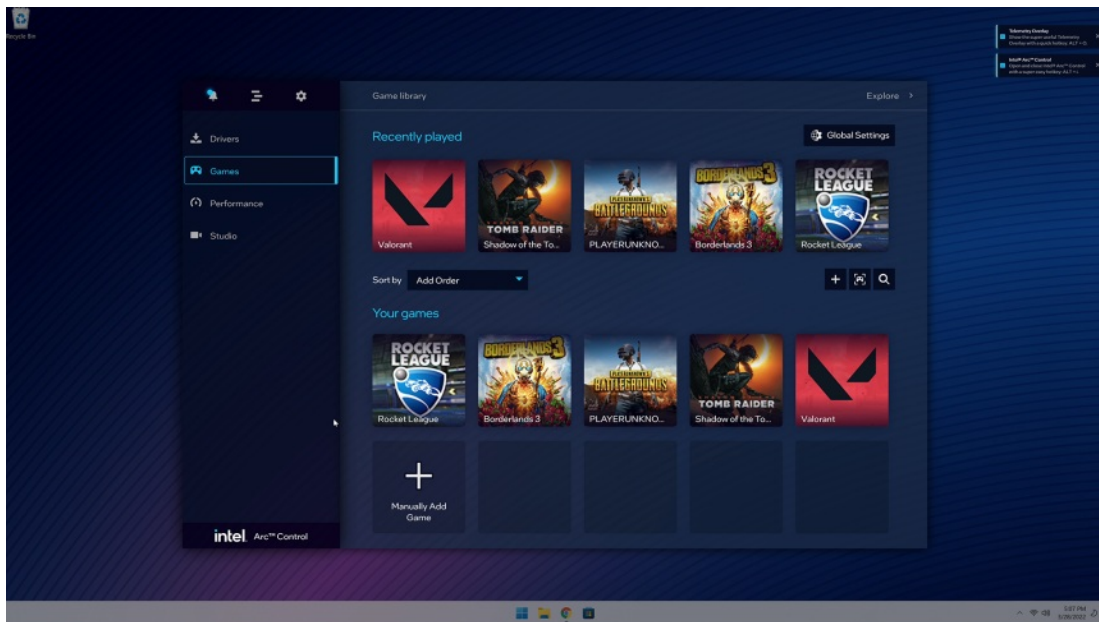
Recycle Bin

Telemetry Overlay
Show the super useful Telemetry Overlay with a quick hotkey. ALT + O.

Intel® Arc™ Control
Open and close Intel® Arc™ Control with a super easy hotkey. ALT + I.

Drivers
Games
Performance
Studio

intel. Arc™ Control

Game library
Explore >

Recently played
Global Settings

Valorant
TOMB RAIDER
Shadow of the To...
BATTLEGROUNDS
PLAYERUNKNO...
BORDERLANDS 3
Borderlands 3
ROCKET LEAGUE
Rocket League

Sort by Add Order

Your games

ROCKET LEAGUE
Rocket League
BORDERLANDS 3
Borderlands 3
BATTLEGROUNDS
PLAYERUNKNO...
TOMB RAIDER
Shadow of the To...
Valorant

+
Manually Add Game

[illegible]